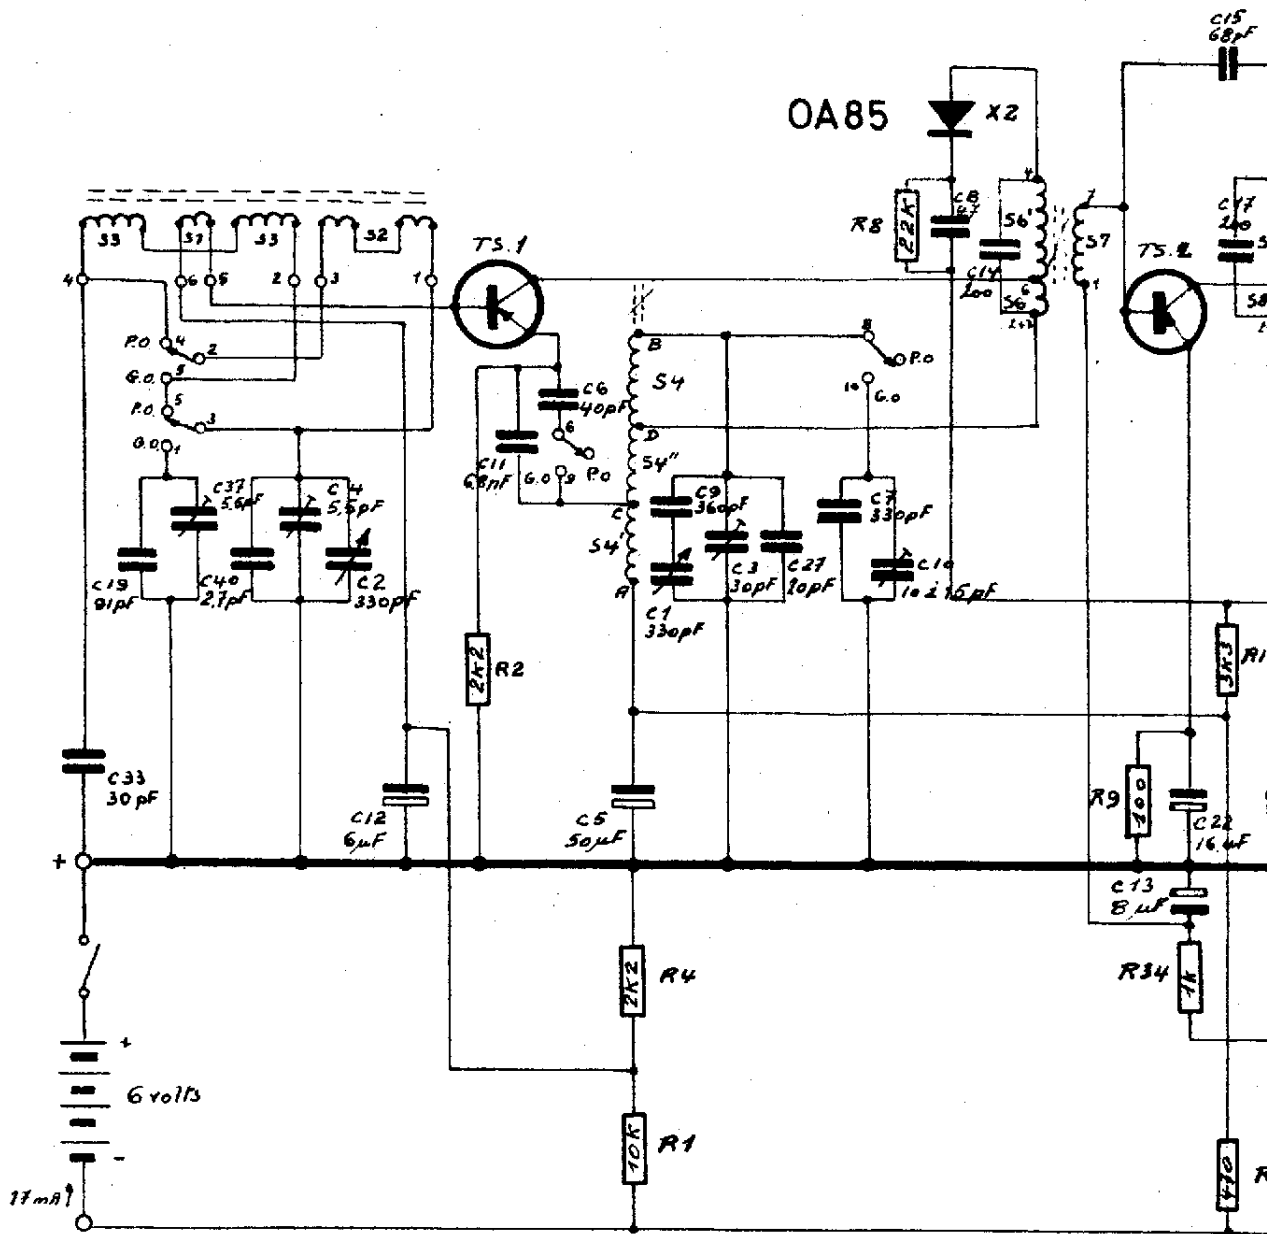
C15
68pF
OA85
X2
R8
2,2K
C8
4,7
56'
C14
200
56
2+7
57
TS.2
C17
20
58
S3
S1
S3
S2
TS.1
4
6
5
2
3
1
P.O. 4
2
G.O. 3
P.O. 5
3
G.O. 1
C37
5,6pF
C4
5,5pF
C19
91pF
C40
2,7pF
C2
330pF
C6
40pF
6
C11
68pF
G.O. 9
P.O
B
S4
D
S4''
C
S4'
A
C9
360pF
C3
30pF
C27
20pF
C1
330pF
8
P.O
10
G.O
C7
330pF
C10
10 à 16pF
2K2
R2
3K3
R1
R9
100
C22
16µF
C33
30 pF
C12
6µF
C5
50µF
C13
8µF
R34
1k
+
2K2
R4
10K
R1
470
R
+
6 volts
-
17mA